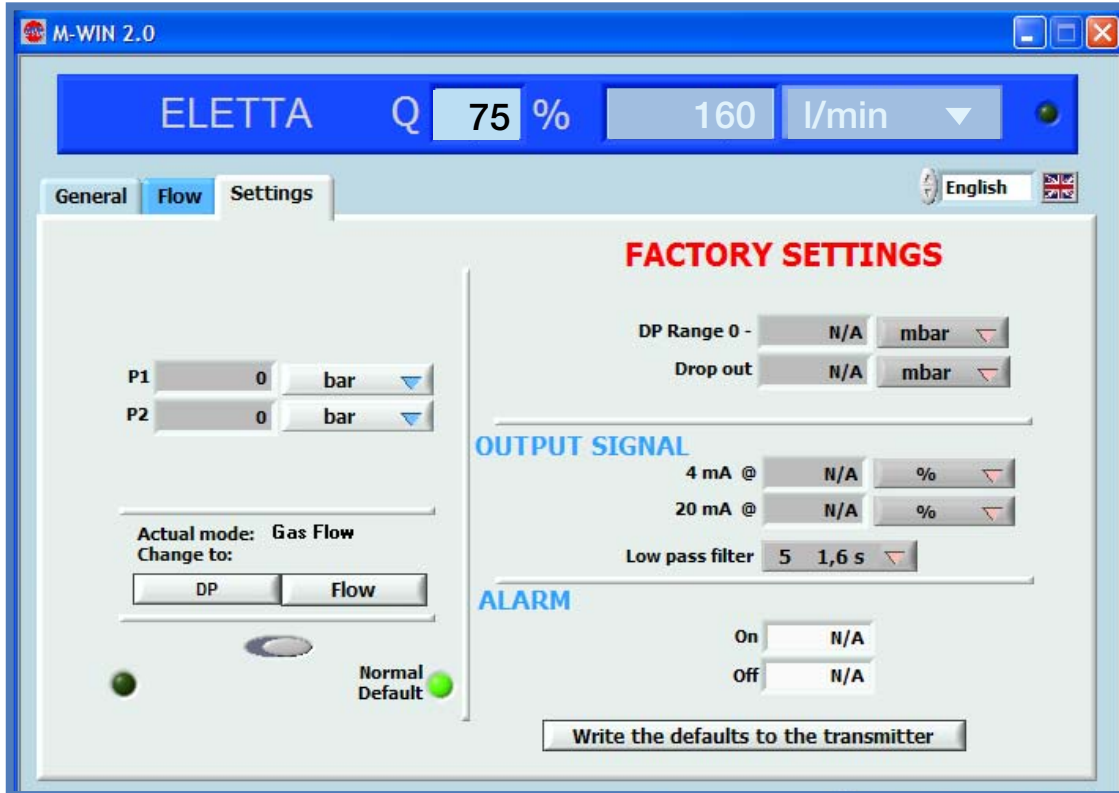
M-WIN 2.0

ELETTA Q 75 % 160 l/min

General Flow Settings

English

FACTORY SETTINGS

P1 0 bar
P2 0 bar

Actual mode: Gas Flow
Change to:
DP Flow

Normal
Default

DP Range 0 - N/A mbar
Drop out N/A mbar

OUTPUT SIGNAL
4 mA @ N/A %
20 mA @ N/A %
Low pass filter 5 1,6 s

ALARM
On N/A
Off N/A

Write the defaults to the transmitter